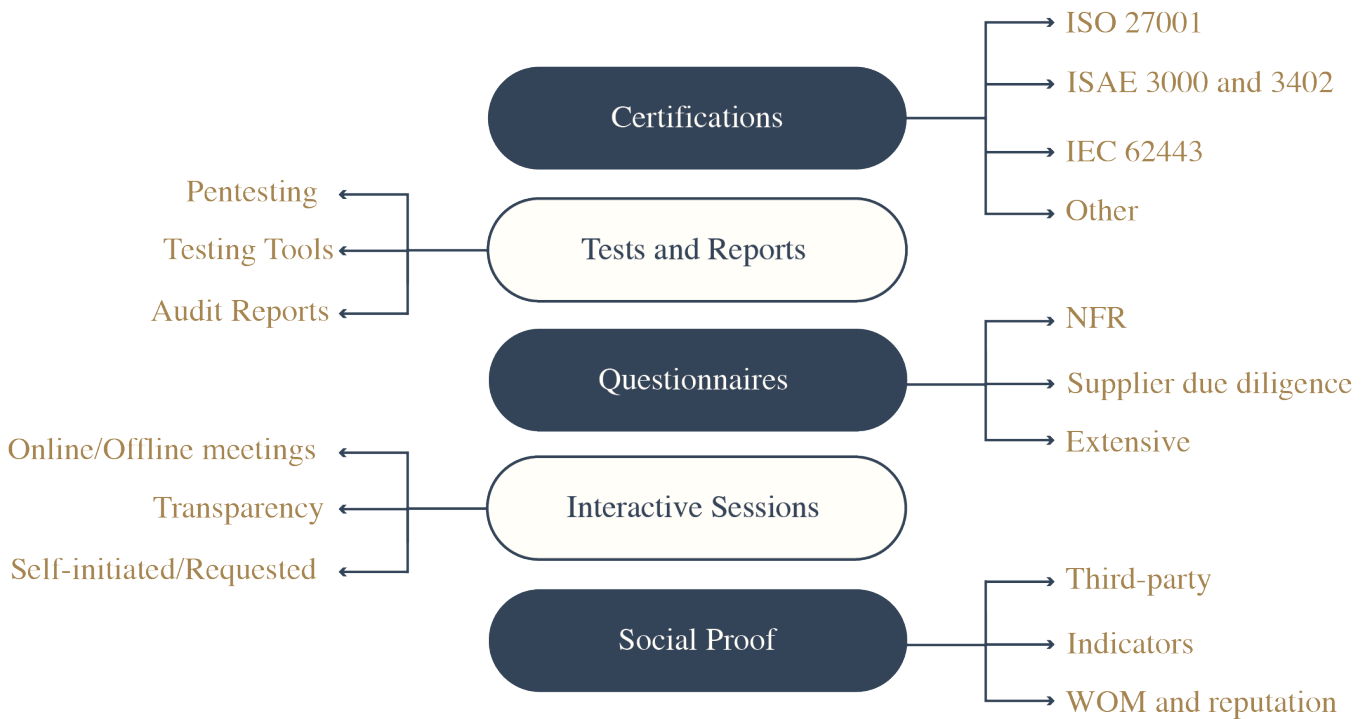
Certifications

ISO 27001

ISAE 3000 and 3402

IEC 62443

Other

Tests and Reports

Pentesting

Testing Tools

Audit Reports

Questionnaires

NFR

Supplier due diligence

Extensive

Interactive Sessions

Online/Offline meetings

Transparency

Self-initiated/Requested

Social Proof

Third-party

Indicators

WOM and reputation